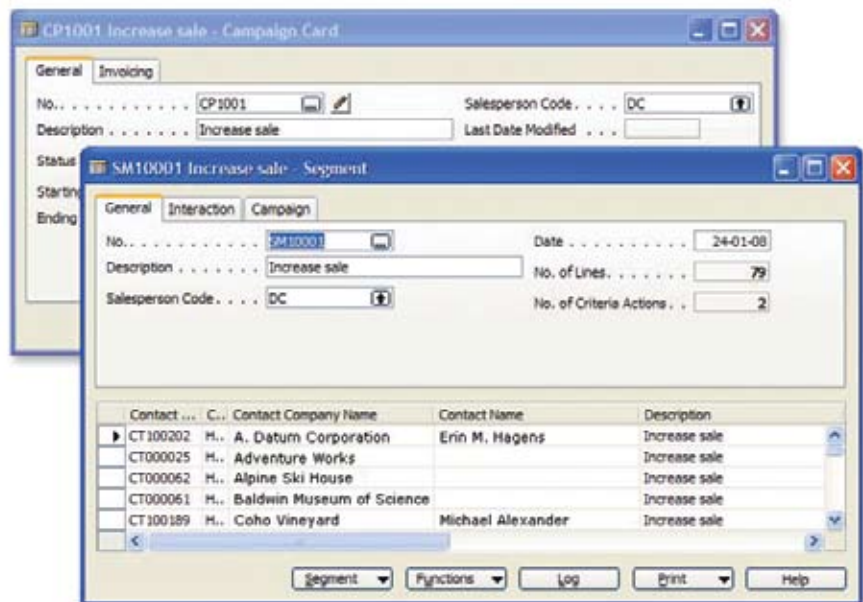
CP1001 Increase sale - Campaign Card

General | Invoicing

No. . . . . . . . . . . . CP1001
Description . . . . . . . Increase sale
Salesperson Code . . . . DC
Last Date Modified . . .
Status
Starting
Ending

SM10001 Increase sale - Segment

General | Interaction | Campaign

No. . . . . . . . . . . . SM10001
Description . . . . . . . Increase sale
Salesperson Code . . . . DC
Date . . . . . . . . . . 24-01-08
No. of Lines. . . . . . . 79
No. of Criteria Actions . . 2

| Contact ... | C... | Contact Company Name | Contact Name | Description |
|---|---|---|---|---|
| CT100202 | H... | A. Datum Corporation | Erin M. Hagens | Increase sale |
| CT000025 | H... | Adventure Works | | Increase sale |
| CT000062 | H... | Alpine Ski House | | Increase sale |
| CT000061 | H... | Baldwin Museum of Science | | Increase sale |
| CT100189 | H... | Coho Vineyard | Michael Alexander | Increase sale |

Segment | Functions | Log | Print | Help